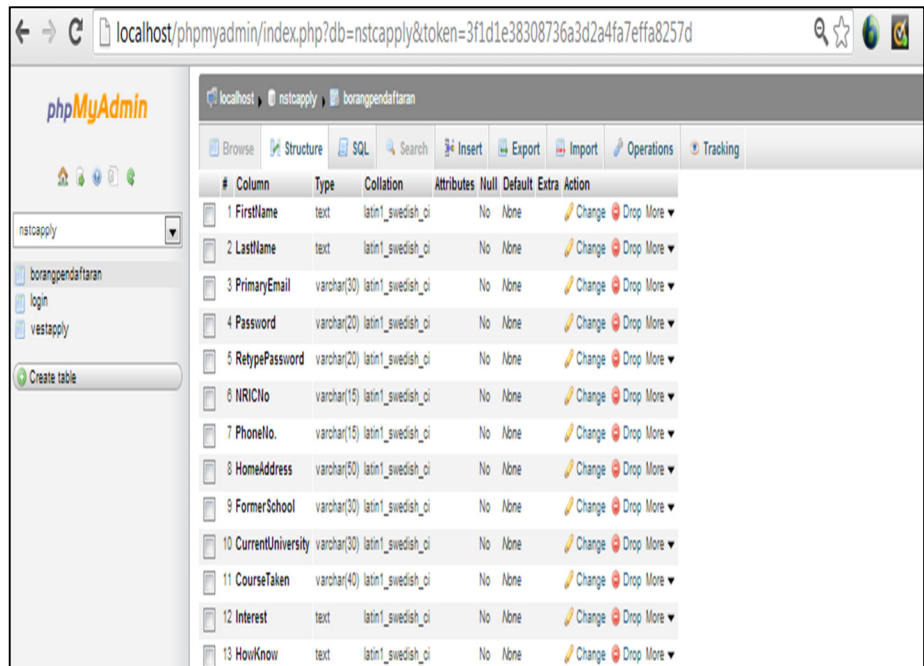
localhost/phpmyadmin/index.php?db=nstcapply&token=3f1d1e38308736a3d2a4fa7effa8257d

phpMyAdmin

nstcapply

borangpendaftaran
login
vestapply

Create table

localhost » nstcapply » borangpendaftaran

Browse | Structure | SQL | Search | Insert | Export | Import | Operations | Tracking

| # | Column | Type | Collation | Attributes | Null | Default | Extra | Action |
|---|---|---|---|---|---|---|---|---|
| 1 | FirstName | text | latin1_swedish_ci | | No | None | | Change Drop More |
| 2 | LastName | text | latin1_swedish_ci | | No | None | | Change Drop More |
| 3 | PrimaryEmail | varchar(30) | latin1_swedish_ci | | No | None | | Change Drop More |
| 4 | Password | varchar(20) | latin1_swedish_ci | | No | None | | Change Drop More |
| 5 | RetypePassword | varchar(20) | latin1_swedish_ci | | No | None | | Change Drop More |
| 6 | NRICNo | varchar(15) | latin1_swedish_ci | | No | None | | Change Drop More |
| 7 | PhoneNo. | varchar(15) | latin1_swedish_ci | | No | None | | Change Drop More |
| 8 | HomeAddress | varchar(50) | latin1_swedish_ci | | No | None | | Change Drop More |
| 9 | FormerSchool | varchar(30) | latin1_swedish_ci | | No | None | | Change Drop More |
| 10 | CurrentUniversity | varchar(30) | latin1_swedish_ci | | No | None | | Change Drop More |
| 11 | CourseTaken | varchar(40) | latin1_swedish_ci | | No | None | | Change Drop More |
| 12 | Interest | text | latin1_swedish_ci | | No | None | | Change Drop More |
| 13 | HowKnow | text | latin1_swedish_ci | | No | None | | Change Drop More |